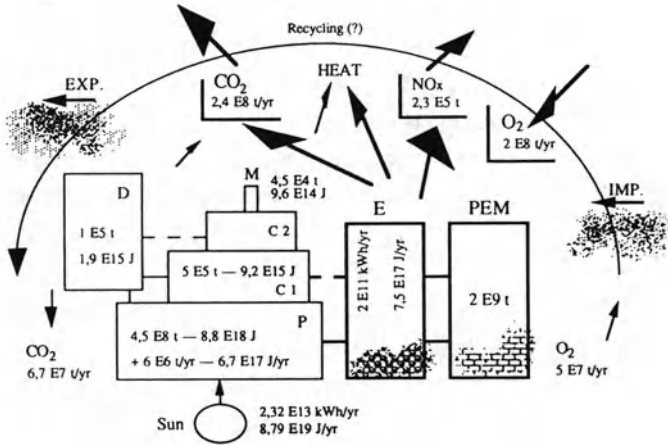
Recycling (?)

EXP.

$CO_2$
2,4 E8 t/yr

HEAT

NOx
2,3 E5 t

$O_2$
2 E8 t/yr

IMP.

M
4,5 E4 t
9,6 E14 J

D
1 E5 t
1,9 E15 J

C 2

5 E5 t — 9,2 E15 J
C 1

E
2 E11 kWh/yr
7,5 E17 J/yr

PEM
2 E9 t

P
4,5 E8 t — 8,8 E18 J
+ 6 E6 t/yr — 6,7 E17 J/yr

$CO_2$
6,7 E7 t/yr

$O_2$
5 E7 t/yr

Sun
2,32 E13 kWh/yr
8,79 E19 J/yr